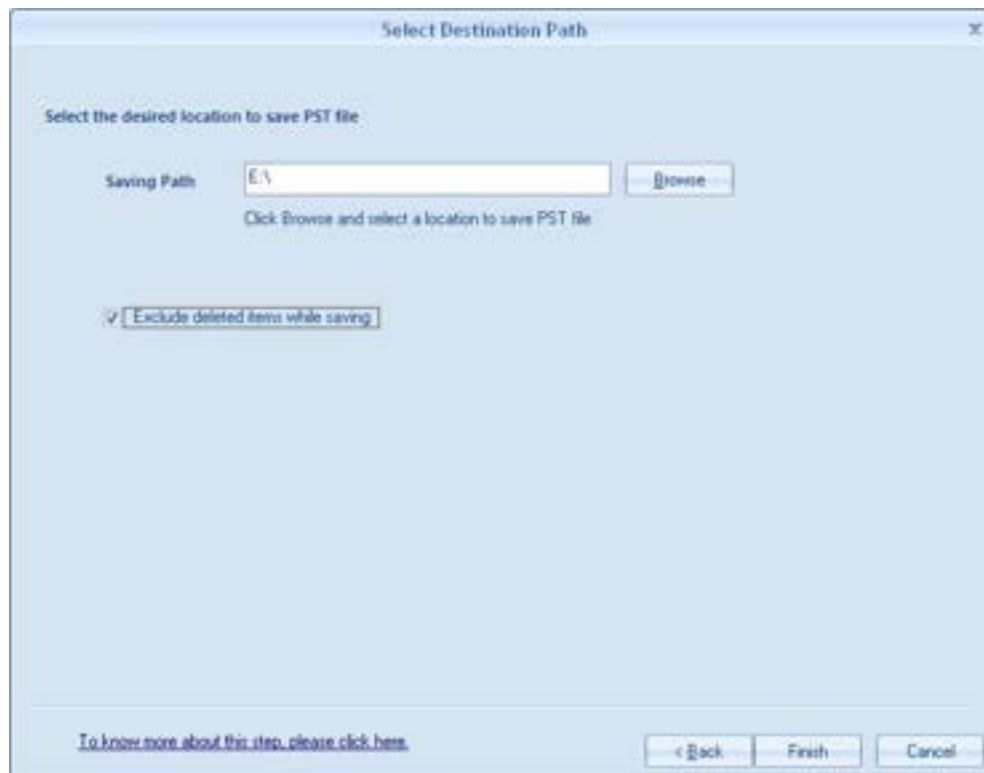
Select Destination Path

Select the desired location to save PST file

Saving Path E:\ Browse

Click Browse and select a location to save PST file

Exclude deleted items while saving

To know more about this step, please click here.

< Back Finish Cancel